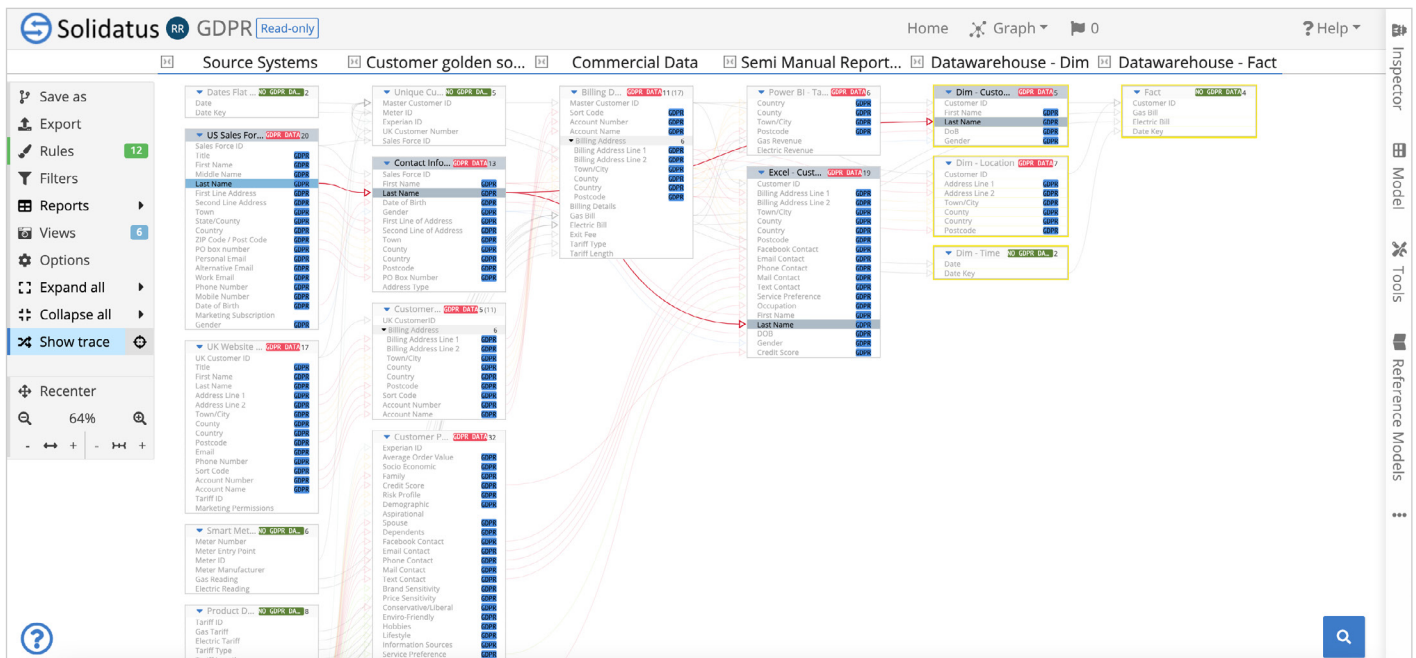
Solidatus RR GDPR Read-only

Home Graph 0 ? Help

Inspector Model Tools Reference Models

Source Systems Customer golden so... Commercial Data Semi Manual Report... Datawarehouse - Dim Datawarehouse - Fact

Save as
Export
Rules 12
Filters
Reports
Views 6
Options
Expand all
Collapse all
Show trace
Recenter
64%

Dates Flat ... NO GDPR DA... 2
Date
Date Key

US Sales For... GDPR DATA 20
Sales Force ID
Title GDPR
First Name GDPR
Middle Name GDPR
Last Name GDPR
First Line Address GDPR
Second Line Address GDPR
Town GDPR
State/County GDPR
Country GDPR
ZIP Code / Post Code GDPR
PO box number GDPR
Personal Email GDPR
Alternative Email GDPR
Work Email GDPR
Phone Number GDPR
Mobile Number GDPR
Date of Birth GDPR
Marketing Subscription
Gender GDPR

UK Website ... GDPR DATA 17
UK Customer ID
Title GDPR
First Name GDPR
Last Name GDPR
Address Line 1 GDPR
Address Line 2 GDPR
Town/City GDPR
County GDPR
Country GDPR
Postcode GDPR
Email GDPR
Phone Number GDPR
Sort Code GDPR
Account Number GDPR
Account Name GDPR
Tariff ID
Marketing Permissions

Smart Met... NO GDPR DA... 6
Meter Number
Meter Entry Point
Meter ID
Meter Manufacturer
Gas Reading
Electric Reading

Product D... NO GDPR DA... 8
Tariff ID
Gas Tariff
Electric Tariff
Tariff Type

Unique Cu... NO GDPR DA... 5
Master Customer ID
Meter ID
Experian ID
UK Customer Number
Sales Force ID

Contact Info... GDPR DATA 13
Sales Force ID
First Name GDPR
Last Name GDPR
Date of Birth GDPR
Gender GDPR
First Line of Address GDPR
Second Line of Address GDPR
Town GDPR
County GDPR
Country GDPR
Postcode GDPR
PO Box Number GDPR
Address Type GDPR

Customer... GDPR DATA 5 (11)
UK CustomerID
Billing Address 6
Billing Address Line 1 GDPR
Billing Address Line 2 GDPR
Town/City GDPR
County GDPR
Country GDPR
Postcode GDPR
Sort Code GDPR
Account Number GDPR
Account Name GDPR

Customer P... GDPR DATA 32
Experian ID
Average Order Value GDPR
Socio Economic GDPR
Family GDPR
Credit Score GDPR
Risk Profile GDPR
Demographic GDPR
Aspirational GDPR
Spouse GDPR
Dependents GDPR
Facebook Contact GDPR
Email Contact GDPR
Phone Contact GDPR
Mail Contact GDPR
Text Contact GDPR
Brand Sensitivity GDPR
Price Sensitivity GDPR
Conservative/Liberal GDPR
Enviro-Friendly GDPR
Hobbies GDPR
Lifestyle GDPR
Information Sources GDPR
Service Preference GDPR

Billing D... GDPR DATA 11 (17)
Master Customer ID
Sort Code GDPR
Account Number GDPR
Account Name GDPR
Billing Address 6
Billing Address Line 1 GDPR
Billing Address Line 2 GDPR
Town/City GDPR
County GDPR
Country GDPR
Postcode GDPR
Billing Details
Gas Bill
Electric Bill
Exit Fee
Tariff Type
Tariff Length

Power BI - Ta... GDPR DATA 6
Country GDPR
County GDPR
Town/City GDPR
Postcode GDPR
Gas Revenue
Electric Revenue

Excel - Cust... GDPR DATA 19
Customer ID
Billing Address Line 1 GDPR
Billing Address Line 2 GDPR
Town/City GDPR
County GDPR
Country GDPR
Postcode GDPR
Facebook Contact GDPR
Email Contact GDPR
Phone Contact GDPR
Mail Contact GDPR
Text Contact GDPR
Service Preference GDPR
Occupation GDPR
First Name GDPR
Last Name GDPR
DOB GDPR
Gender GDPR
Credit Score GDPR

Dim - Custo... GDPR DATA 5
Customer ID
First Name GDPR
Last Name GDPR
DoB GDPR
Gender GDPR

Dim - Location GDPR DATA 7
Customer ID
Address Line 1 GDPR
Address Line 2 GDPR
Town/City GDPR
County GDPR
Country GDPR
Postcode GDPR

Dim - Time NO GDPR DA... 2
Date
Date Key

Fact NO GDPR DA... 4
Customer ID
Gas Bill
Electric Bill
Date Key